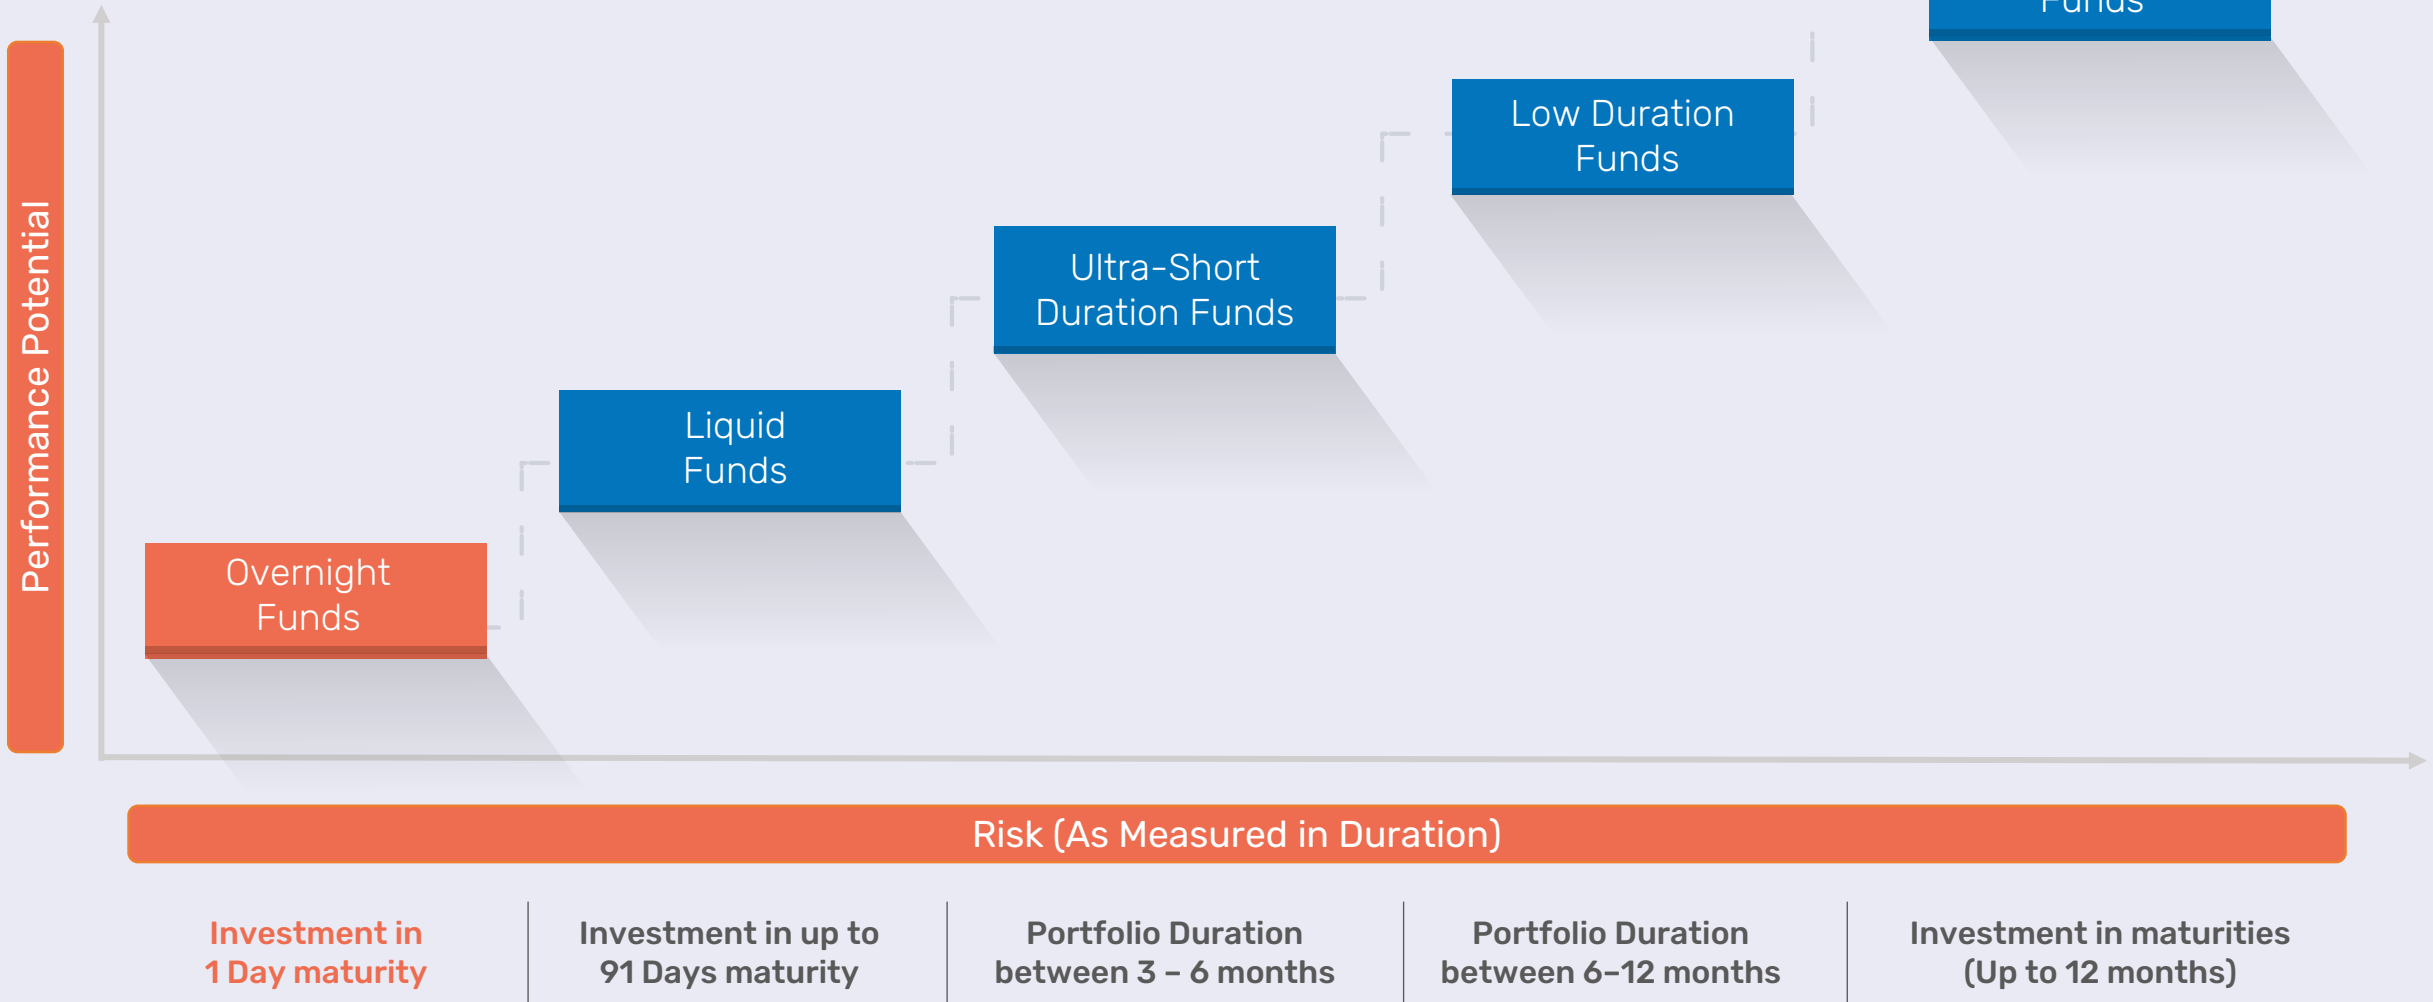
Performance Potential

Funds

Low Duration Funds

Ultra-Short Duration Funds

Liquid Funds

Overnight Funds

Risk (As Measured in Duration)

Investment in 1 Day maturity

Investment in up to 91 Days maturity

Portfolio Duration between 3 – 6 months

Portfolio Duration between 6–12 months

Investment in maturities (Up to 12 months)